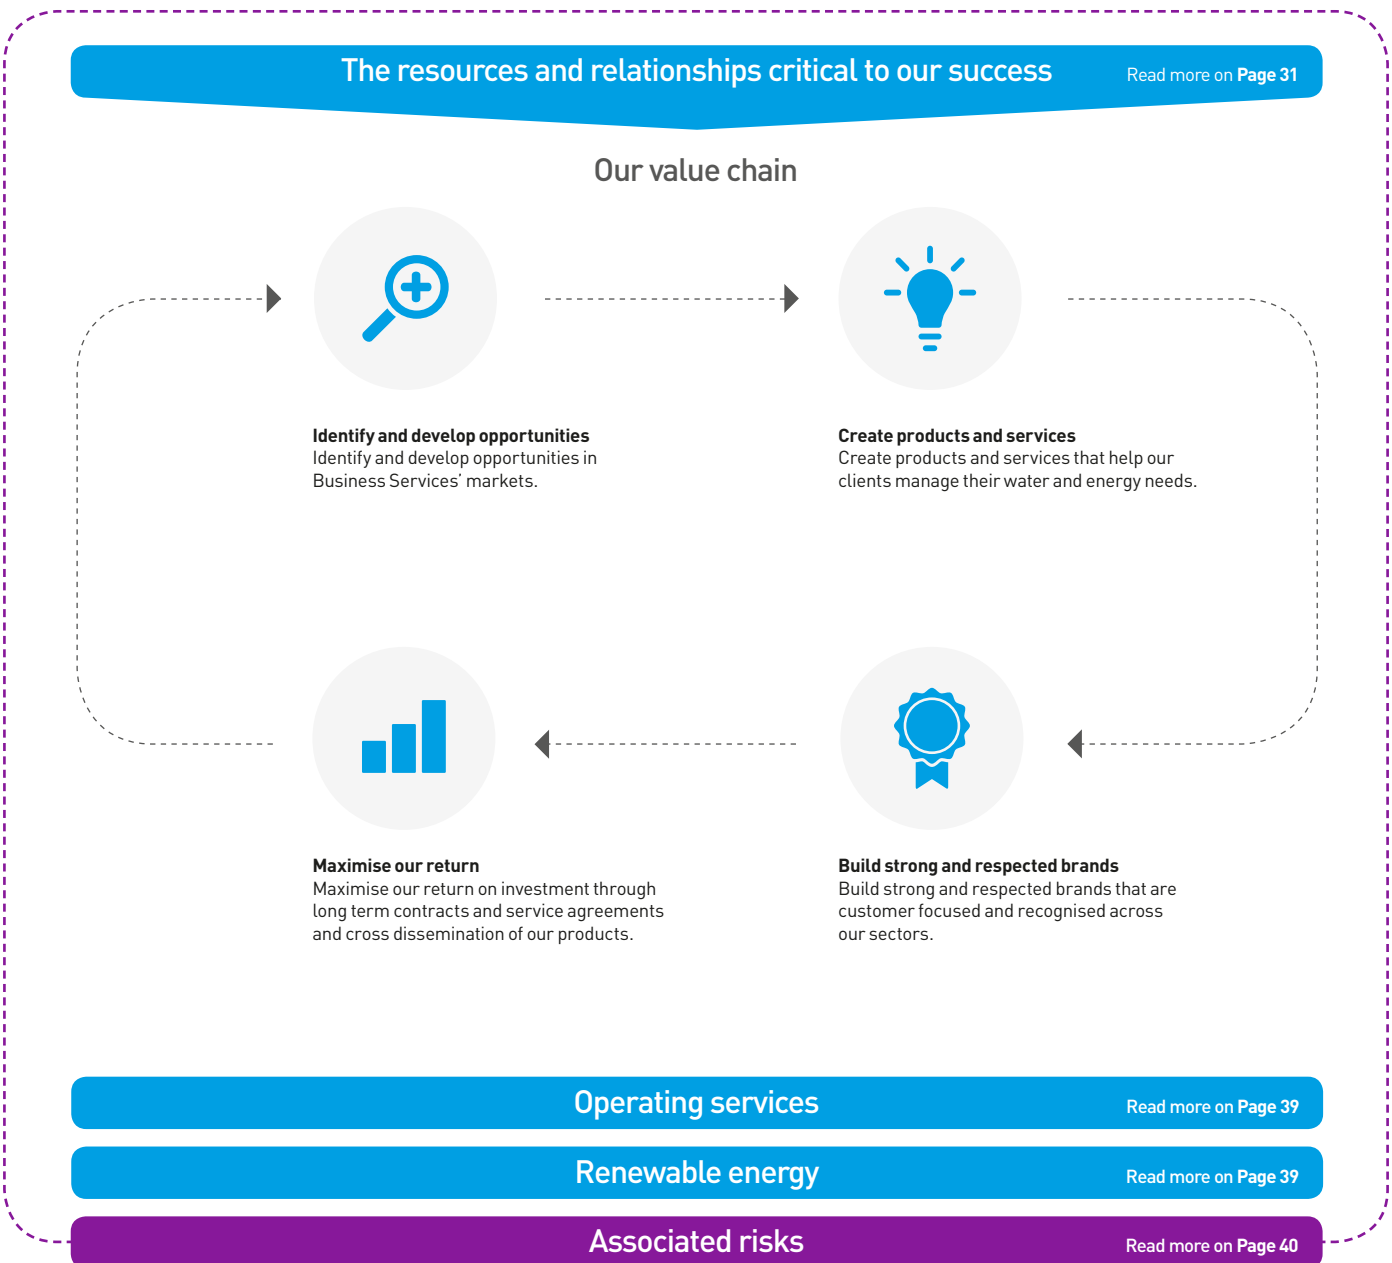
The resources and relationships critical to our success Read more on Page 31

Our value chain

Identify and develop opportunities
Identify and develop opportunities in Business Services' markets.

Create products and services
Create products and services that help our clients manage their water and energy needs.

Maximise our return
Maximise our return on investment through long term contracts and service agreements and cross dissemination of our products.

Build strong and respected brands
Build strong and respected brands that are customer focused and recognised across our sectors.

Operating services Read more on Page 39

Renewable energy Read more on Page 39

Associated risks Read more on Page 40